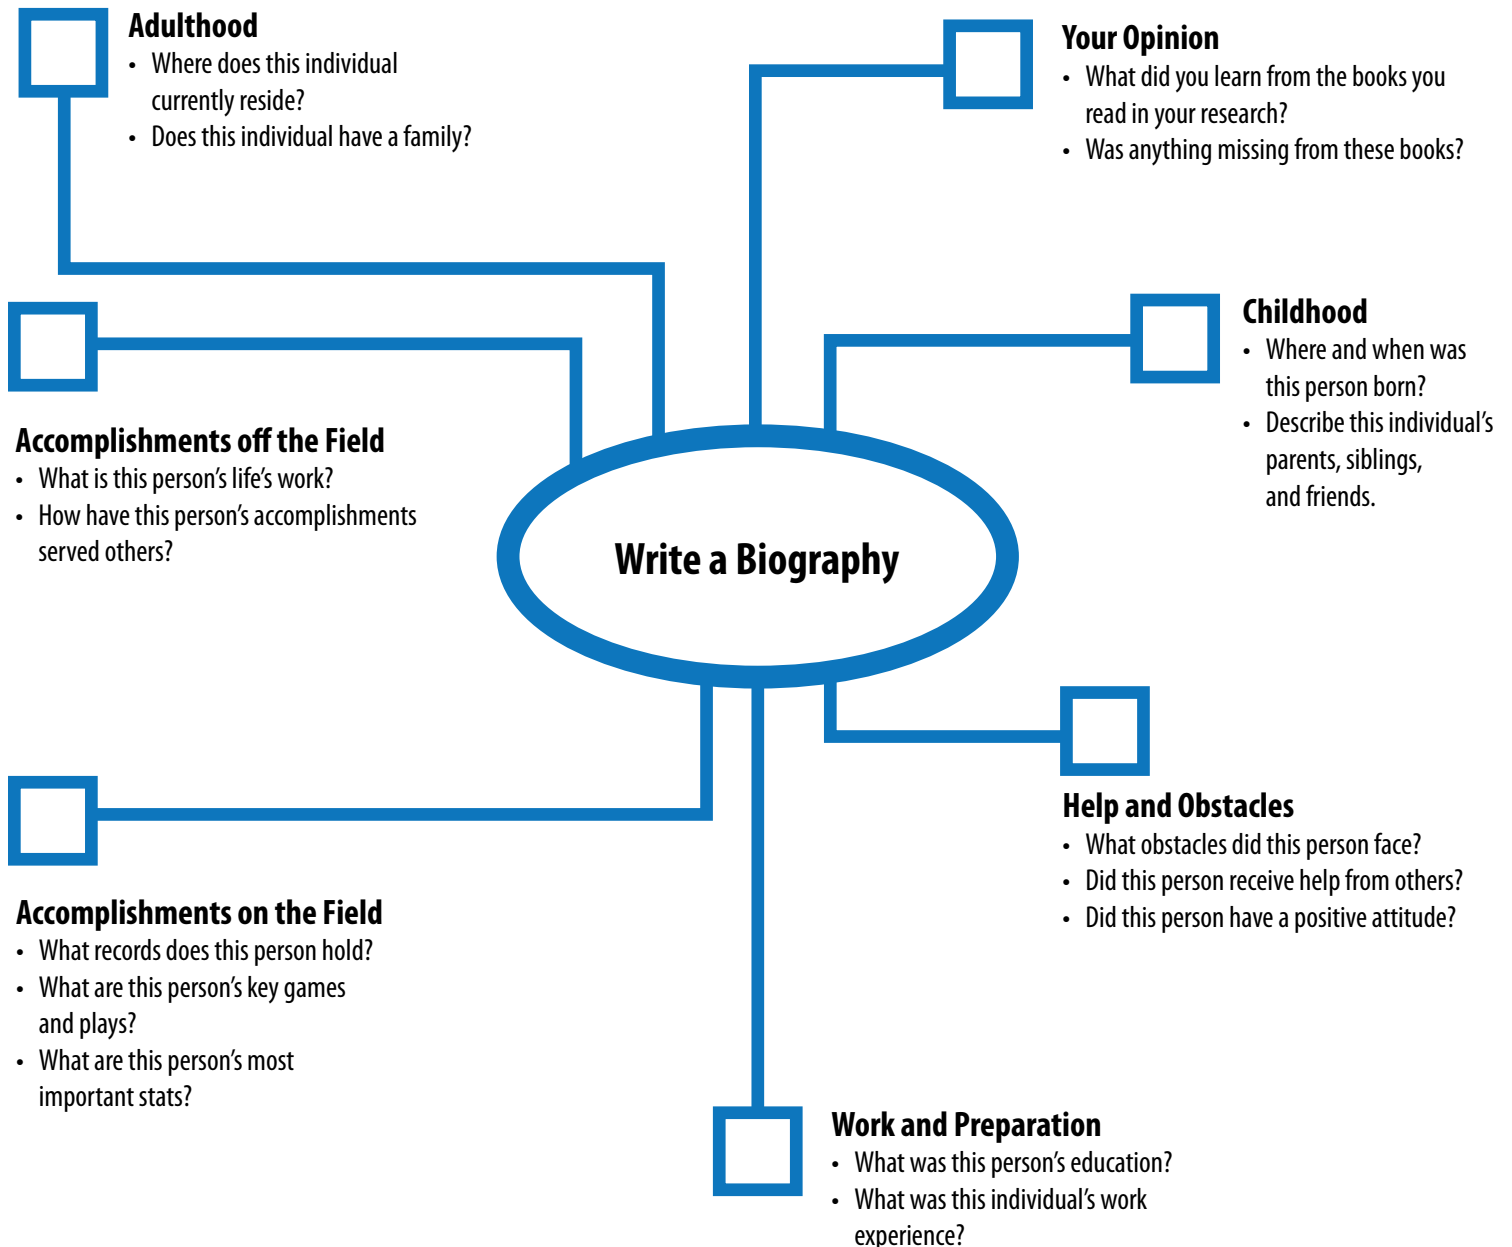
Adulthood
- Where does this individual currently reside?
- Does this individual have a family?

Your Opinion
- What did you learn from the books you read in your research?
- Was anything missing from these books?

Childhood
- Where and when was this person born?
- Describe this individual's parents, siblings, and friends.

Accomplishments off the Field
- What is this person's life's work?
- How have this person's accomplishments served others?

Write a Biography

Help and Obstacles
- What obstacles did this person face?
- Did this person receive help from others?
- Did this person have a positive attitude?

Accomplishments on the Field
- What records does this person hold?
- What are this person's key games and plays?
- What are this person's most important stats?

Work and Preparation
- What was this person's education?
- What was this individual's work experience?